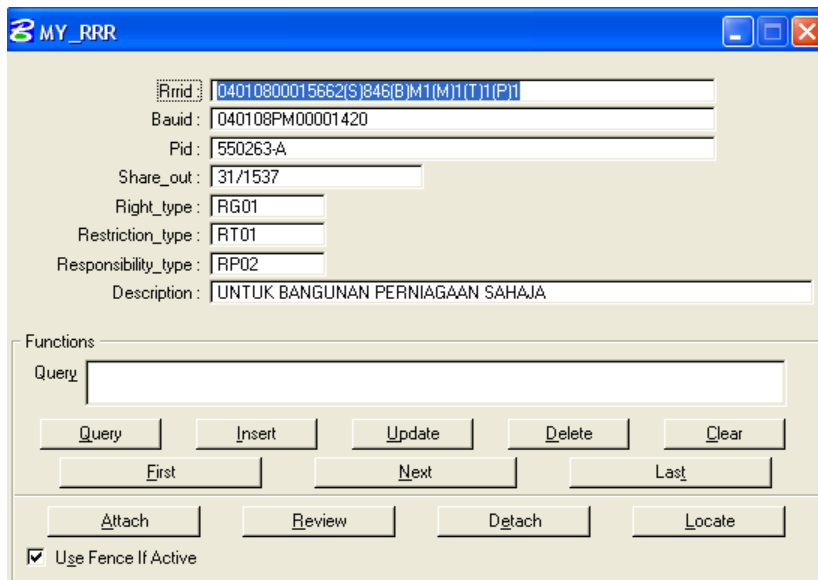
MY_RRR

Rrrid : 04010800015662(S)846(B)M1(M)1(T)1(P)1
Bauid : 040108PM00001420
Pid : 550263-A
Share_out : 31/1537
Right_type : RG01
Restriction_type : RT01
Responsibility_type : RP02
Description : UNTUK BANGUNAN PERNIAGAAN SAHAJA

Functions
Query

Query
Insert
Update
Delete
Clear
First
Next
Last

Attach
Review
Detach
Locate

Use Fence If Active